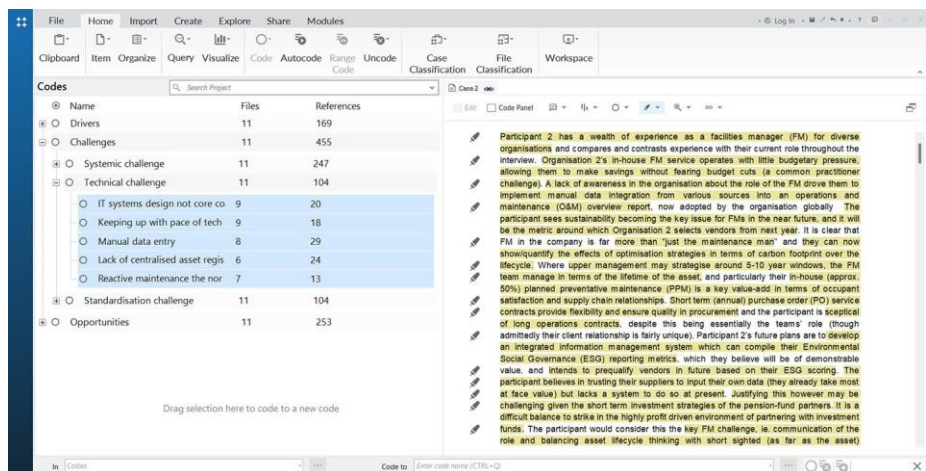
File Home Import Create Explore Share Modules

Clipboard Item Organize Query Visualize Code Autocode Range Code Uncode Case Classification File Classification Workspace

Codes

Search Project

| Name | Files | References |
|---|---|---|
| Drivers | 11 | 169 |
| Challenges | 11 | 455 |
| Systemic challenge | 11 | 247 |
| Technical challenge | 11 | 104 |
| IT systems design not core co | 9 | 20 |
| Keeping up with pace of tech | 9 | 18 |
| Manual data entry | 8 | 29 |
| Lack of centralised asset regis | 6 | 24 |
| Reactive maintenance the nor | 7 | 13 |
| Standardisation challenge | 11 | 104 |
| Opportunities | 11 | 253 |

Drag selection here to code to a new code

Case2

Edit Code Panel

Participant 2 has a wealth of experience as a facilities manager (FM) for diverse organisations and compares and contrasts experience with their current role throughout the interview. Organisation 2's in-house FM service operates with little budgetary pressure, allowing them to make savings without fearing budget cuts (a common practitioner challenge). A lack of awareness in the organisation about the role of the FM drove them to implement manual data integration from various sources into an operations and maintenance (O&M) overview report, now adopted by the organisation globally. The participant sees sustainability becoming the key issue for FMs in the near future, and it will be the metric around which Organisation 2 selects vendors from next year. It is clear that FM in the company is far more than "just the maintenance man" and they can now show/quantify the effects of optimisation strategies in terms of carbon footprint over the lifecycle. Where upper management may strategise around 5-10 year windows, the FM team manage in terms of the lifetime of the asset, and particularly their in-house (approx. 50%) planned preventative maintenance (PPM) is a key value-add in terms of occupant satisfaction and supply chain relationships. Short term (annual) purchase order (PO) service contracts provide flexibility and ensure quality in procurement and the participant is sceptical of long operations contracts, despite this being essentially the teams' role (though admittedly their client relationship is fairly unique). Participant 2's future plans are to develop an integrated information management system which can compile their Environmental Social Governance (ESG) reporting metrics, which they believe will be of demonstrable value, and intends to prequalify vendors in future based on their ESG scoring. The participant believes in trusting their suppliers to input their own data (they already take most at face value) but lacks a system to do so at present. Justifying this however may be challenging given the short term investment strategies of the pension-fund partners. It is a difficult balance to strike in the highly profit driven environment of partnering with investment funds. The participant would consider this the key FM challenge, ie. communication of the role and balancing asset lifecycle thinking with short sighted (as far as the asset)

In Codes Code to Enter code name (CTRL+Q)

Log In